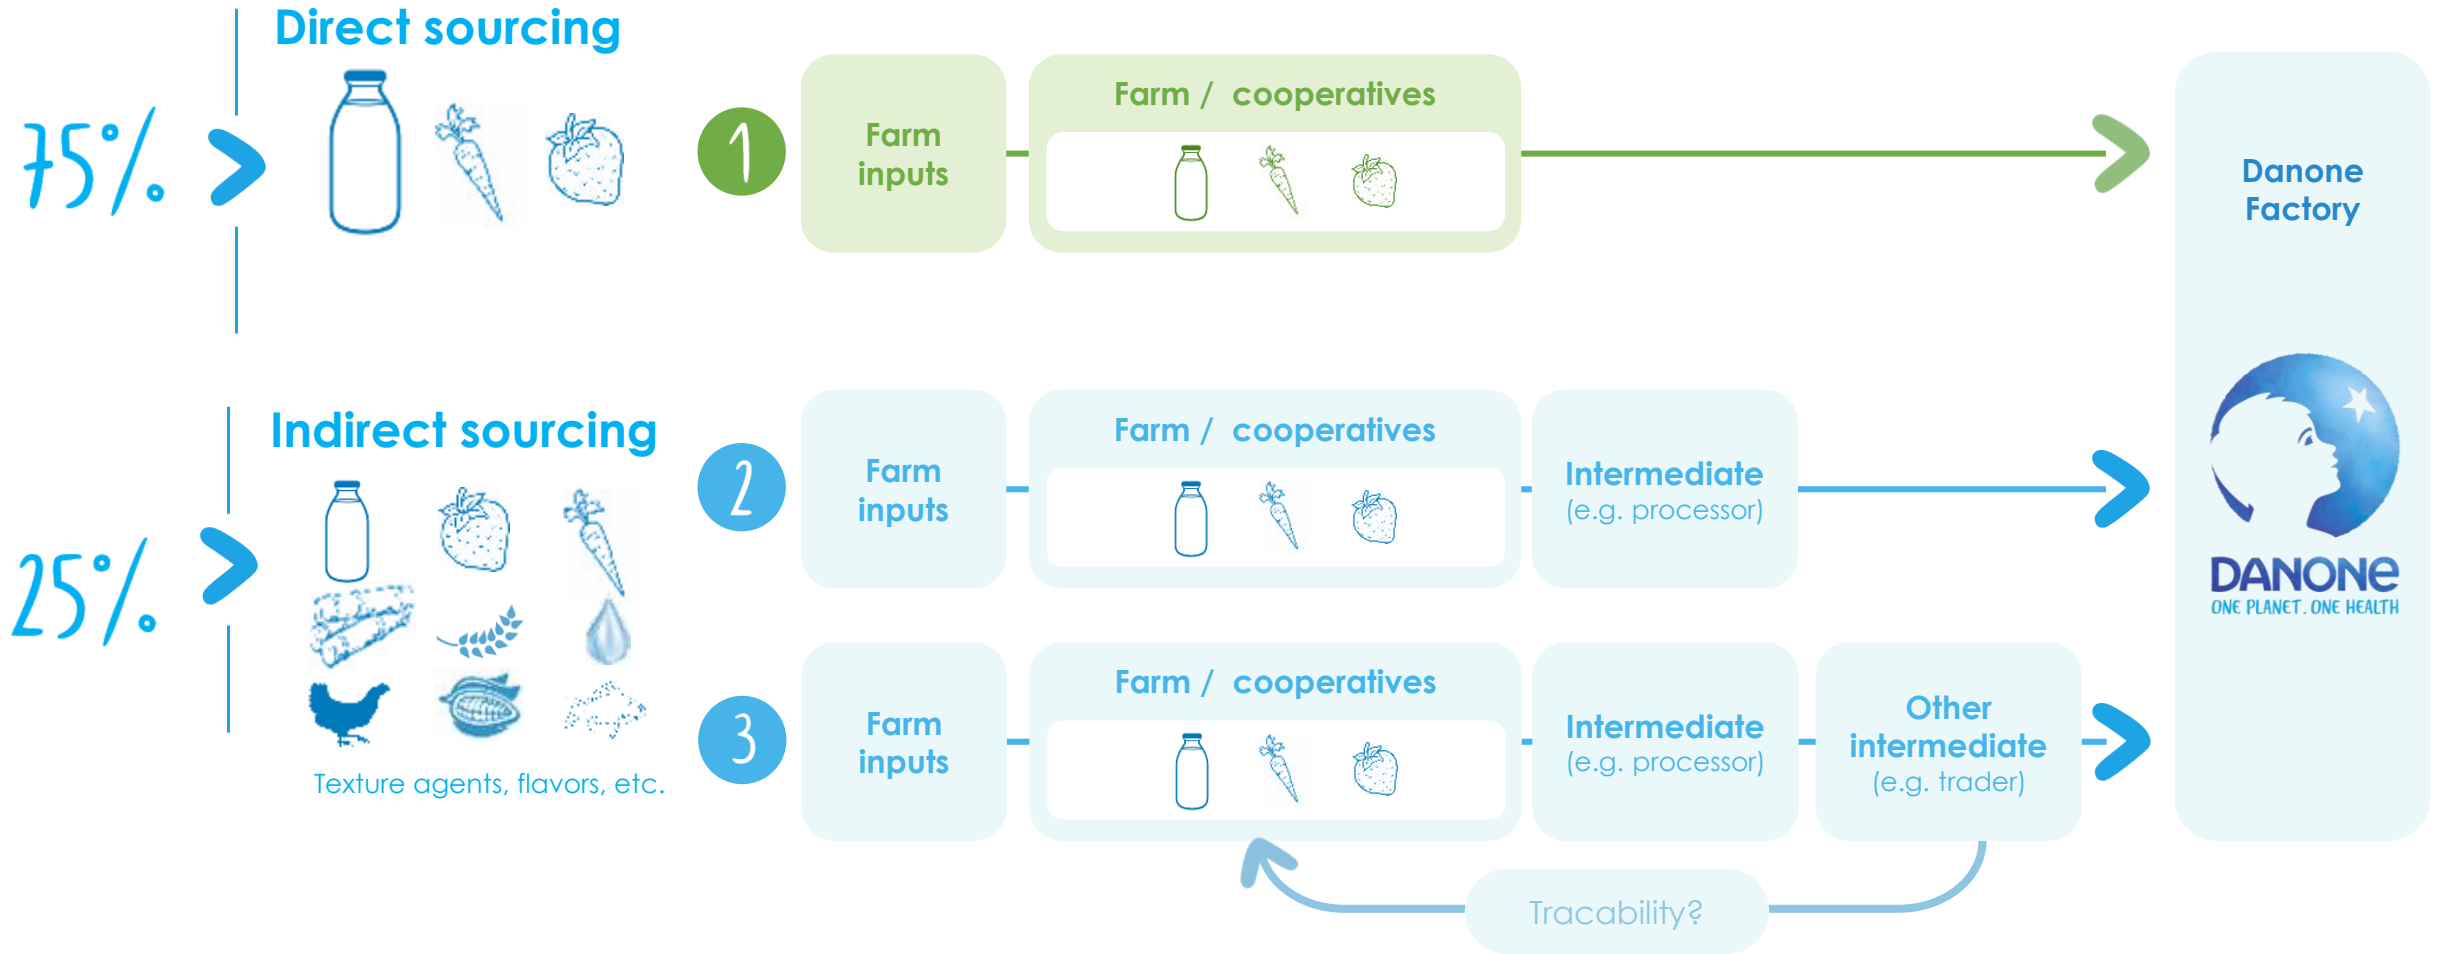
Direct sourcing

75%

1 Farm inputs

Farm / cooperatives

Danone Factory

Indirect sourcing

25%

Texture agents, flavors, etc.

2 Farm inputs

Farm / cooperatives

Intermediate (e.g. processor)

DANONE
ONE PLANET. ONE HEALTH

3 Farm inputs

Farm / cooperatives

Intermediate (e.g. processor)

Other intermediate (e.g. trader)

Tracability?